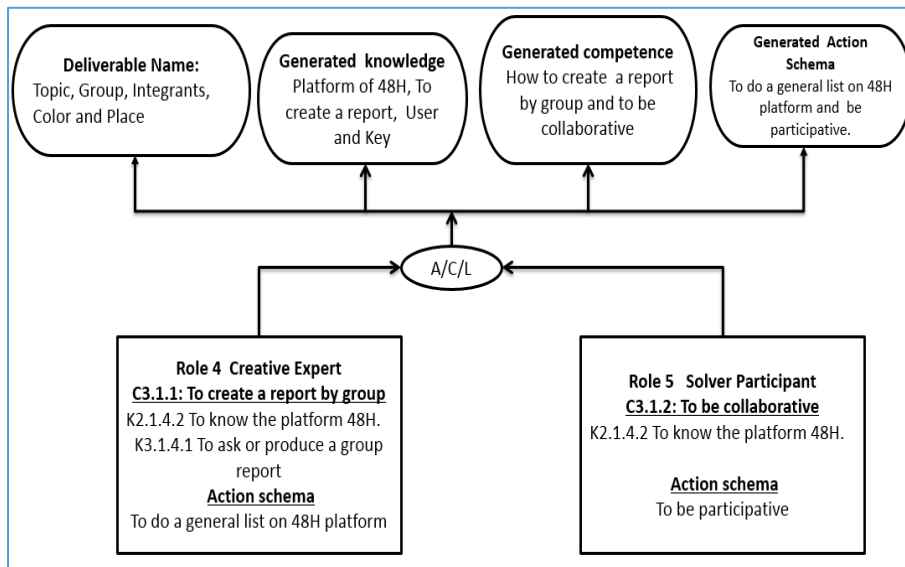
**Deliverable Name:**
Topic, Group, Integrants, Color and Place

**Generated knowledge**
Platform of 48H, To create a report, User and Key

**Generated competence**
How to create a report by group and to be collaborative

**Generated Action Schema**
To do a general list on 48H platform and be participative.

A/C/L

**Role 4 Creative Expert**
**C3.1.1: To create a report by group**
K2.1.4.2 To know the platform 48H.
K3.1.4.1 To ask or produce a group report
**Action schema**
To do a general list on 48H platform

**Role 5 Solver Participant**
**C3.1.2: To be collaborative**
K2.1.4.2 To know the platform 48H.
**Action schema**
To be participative